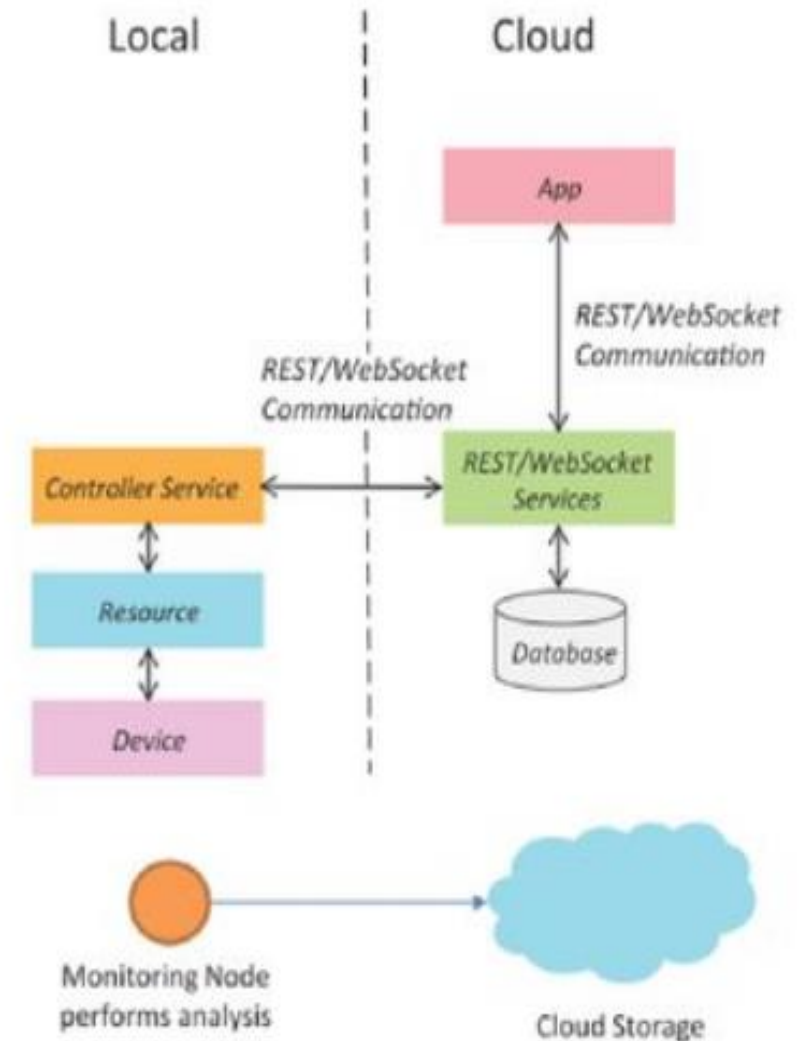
Local

Cloud

App

REST/WebSocket Communication

REST/WebSocket Communication

Controller Service

REST/WebSocket Services

Resource

Database

Device

Monitoring Node performs analysis

Cloud Storage